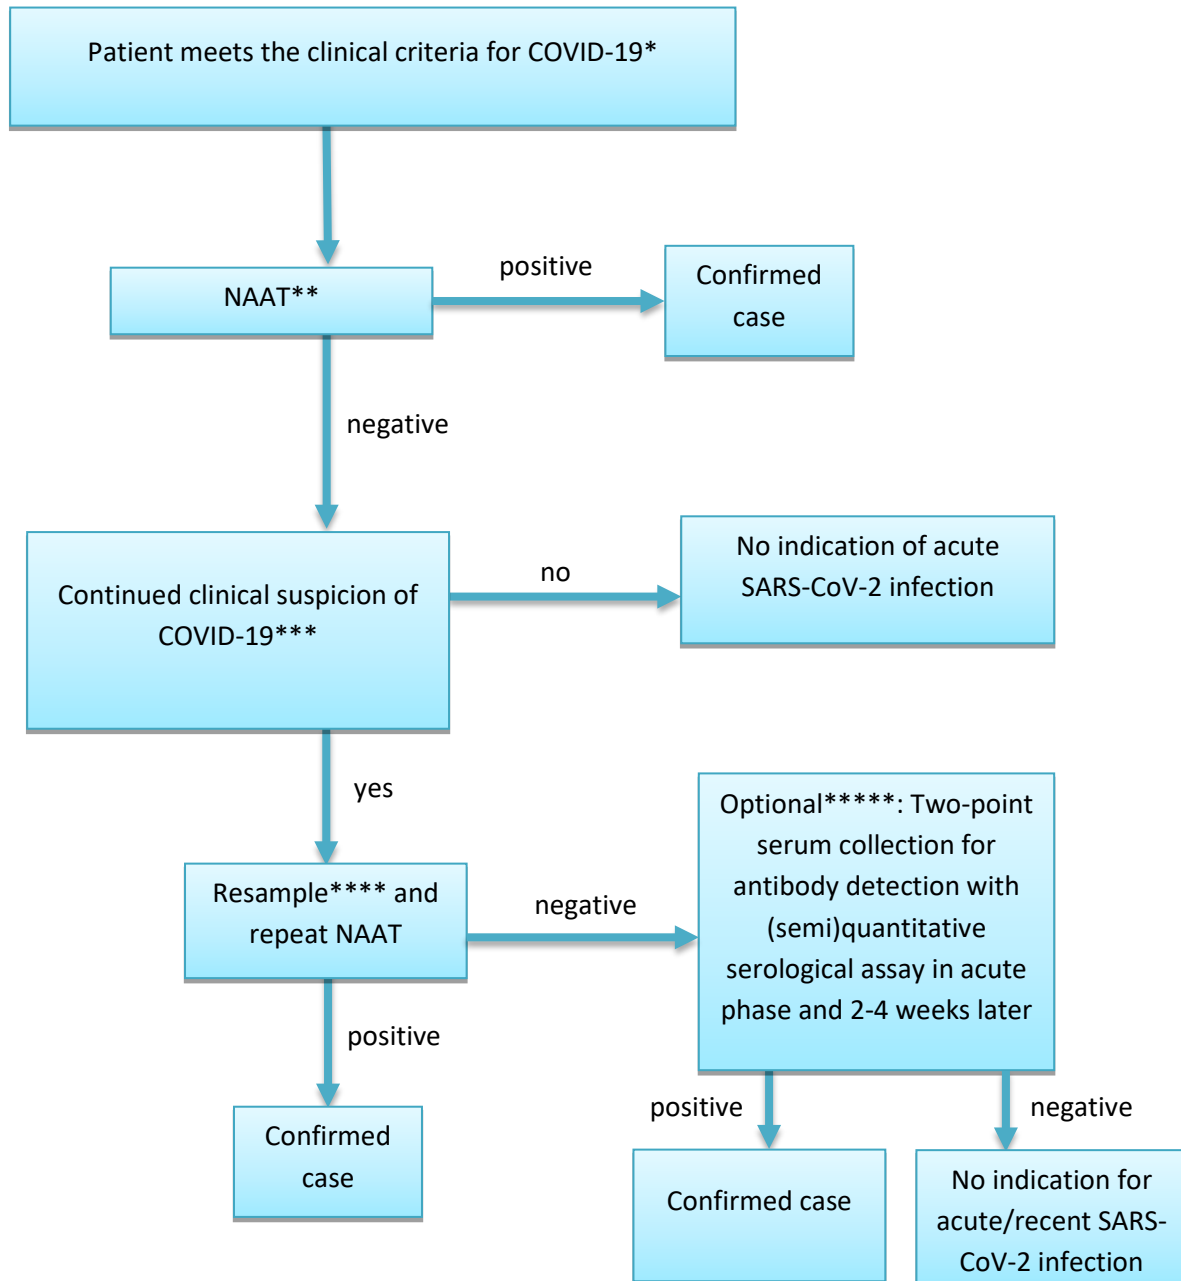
Patient meets the clinical criteria for COVID-19*

NAAT**

positive

Confirmed case

negative

Continued clinical suspicion of COVID-19***

no

No indication of acute SARS-CoV-2 infection

yes

Resample**** and repeat NAAT

negative

Optional*****: Two-point serum collection for antibody detection with (semi)quantitative serological assay in acute phase and 2-4 weeks later

positive

Confirmed case

positive

Confirmed case

negative

No indication for acute/recent SARS-CoV-2 infection